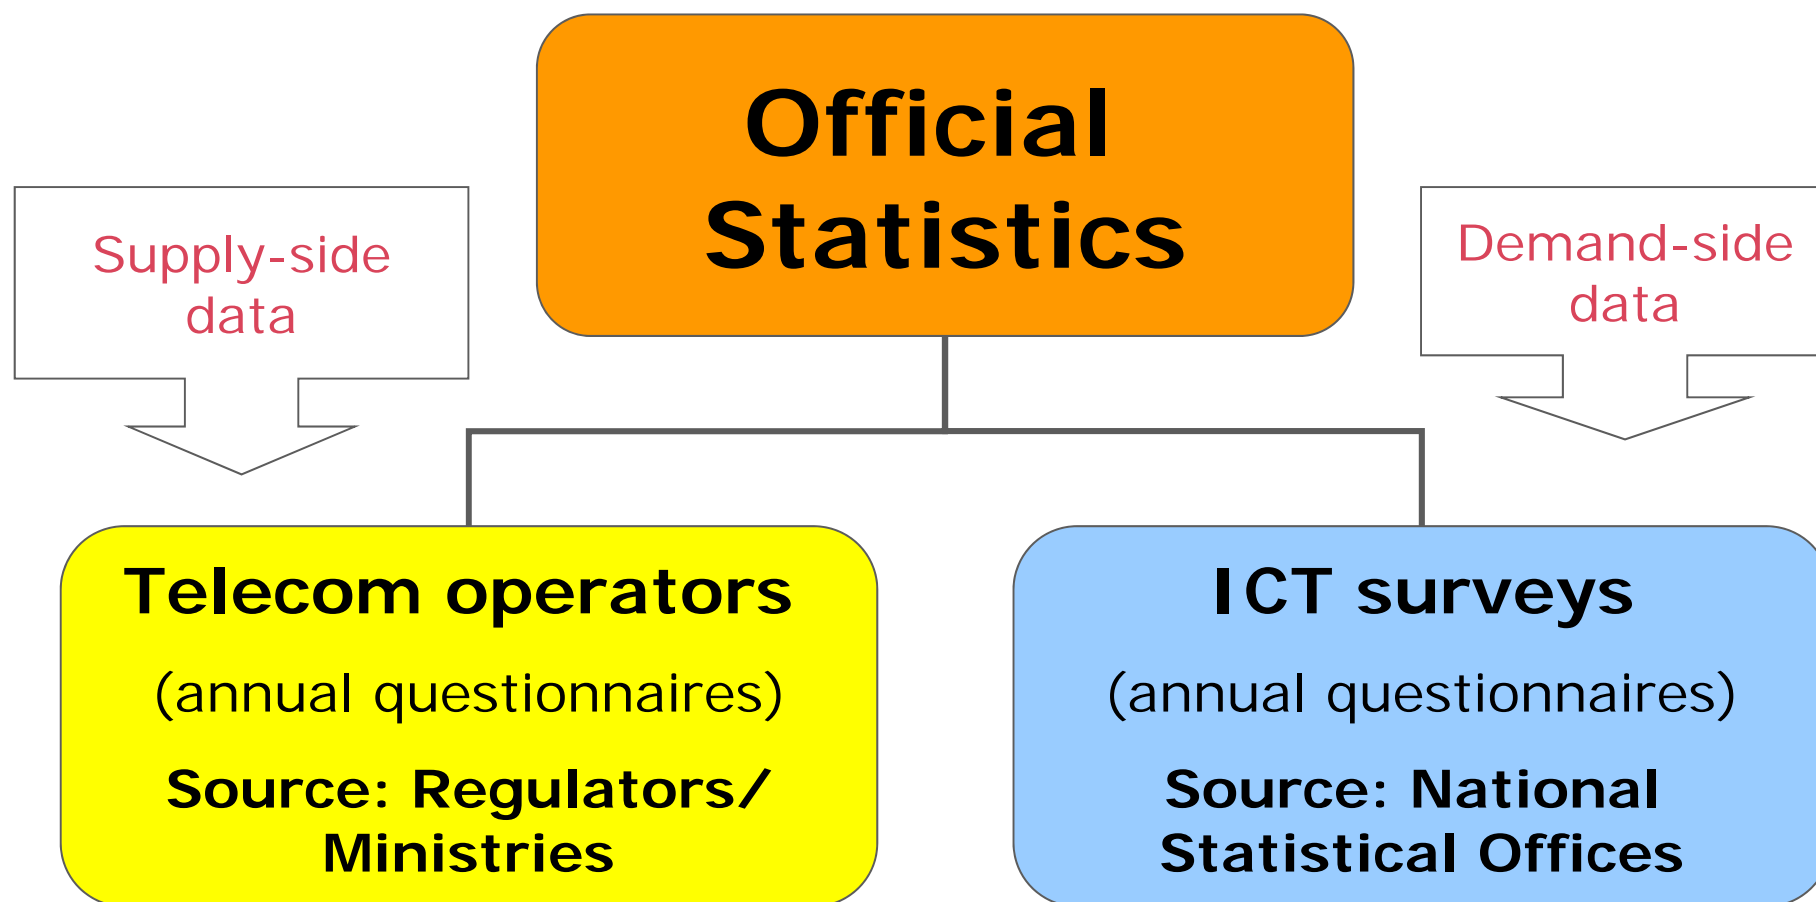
Official Statistics

Supply-side data

Demand-side data

Telecom operators

(annual questionnaires)

Source: Regulators/ Ministries

ICT surveys

(annual questionnaires)

Source: National Statistical Offices